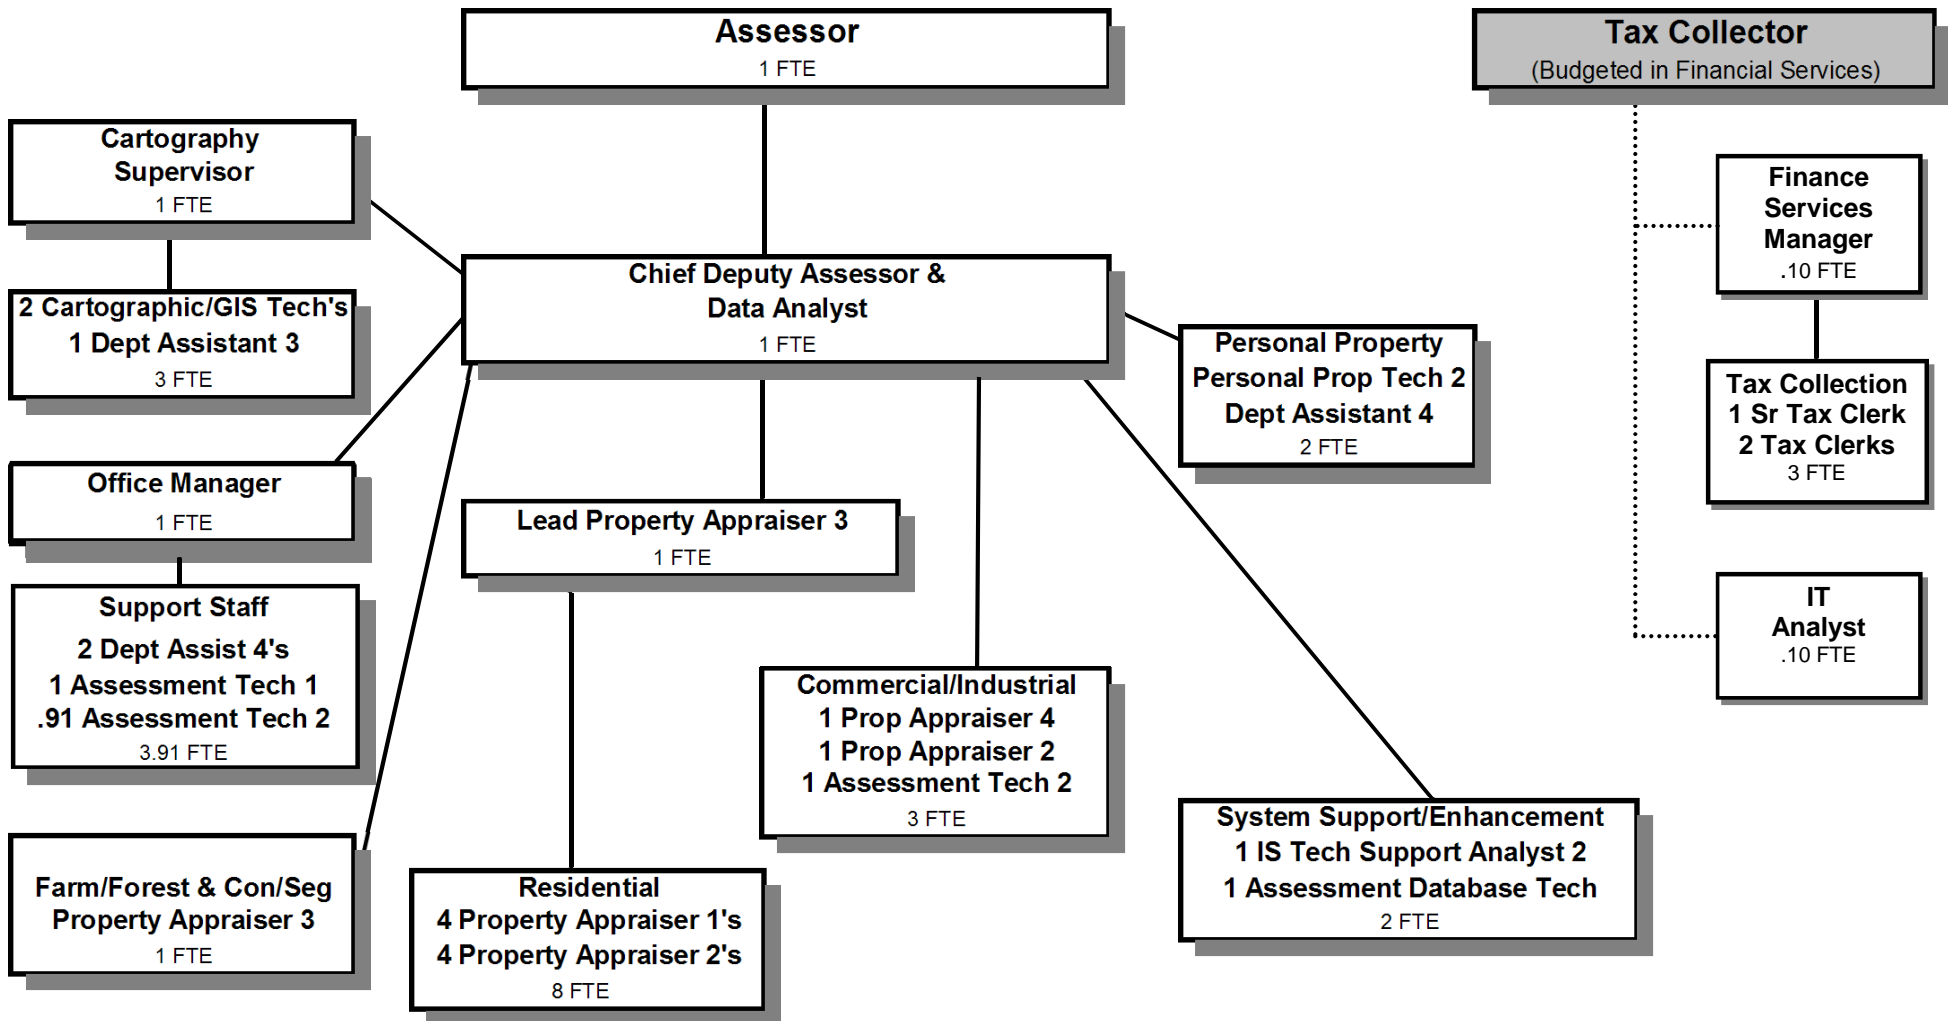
Assessor
1 FTE

Tax Collector
(Budgeted in Financial Services)

Cartography Supervisor
1 FTE

2 Cartographic/GIS Tech's
1 Dept Assistant 3
3 FTE

Chief Deputy Assessor & Data Analyst
1 FTE

Finance Services Manager
.10 FTE

Personal Property
Personal Prop Tech 2
Dept Assistant 4
2 FTE

Tax Collection
1 Sr Tax Clerk
2 Tax Clerks
3 FTE

Office Manager
1 FTE

Lead Property Appraiser 3
1 FTE

Support Staff
2 Dept Assist 4's
1 Assessment Tech 1
.91 Assessment Tech 2
3.91 FTE

IT Analyst
.10 FTE

Commercial/Industrial
1 Prop Appraiser 4
1 Prop Appraiser 2
1 Assessment Tech 2
3 FTE

System Support/Enhancement
1 IS Tech Support Analyst 2
1 Assessment Database Tech
2 FTE

Farm/Forest & Con/Seg Property Appraiser 3
1 FTE

Residential
4 Property Appraiser 1's
4 Property Appraiser 2's
8 FTE